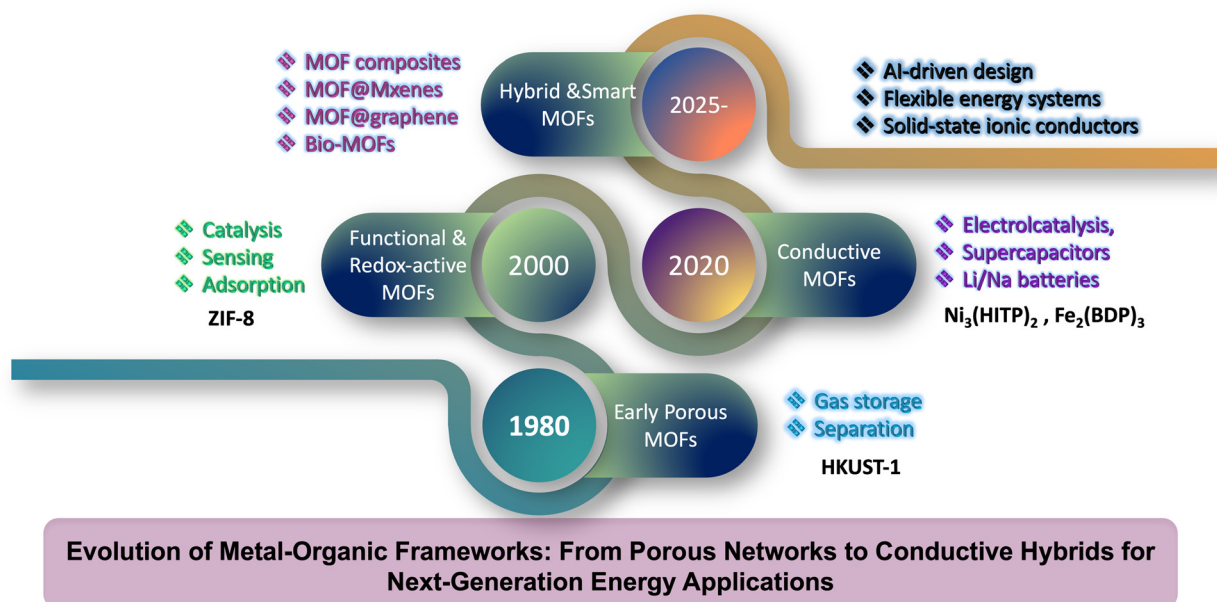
❖ MOF composites
❖ MOF@Mxenes
❖ MOF@graphene
❖ Bio-MOFs

Hybrid &Smart MOFs

2025-

❖ AI-driven design
❖ Flexible energy systems
❖ Solid-state ionic conductors

❖ Catalysis
❖ Sensing
❖ Adsorption

ZIF-8

Functional & Redox-active MOFs

2000

2020

Conductive MOFs

❖ Electrolcatalysis,
❖ Supercapacitors
❖ Li/Na batteries

$Ni_3(HITP)_2$ , $Fe_2(BDP)_3$

1980

Early Porous MOFs

❖ Gas storage
❖ Separation

HKUST-1

Evolution of Metal-Organic Frameworks: From Porous Networks to Conductive Hybrids for Next-Generation Energy Applications